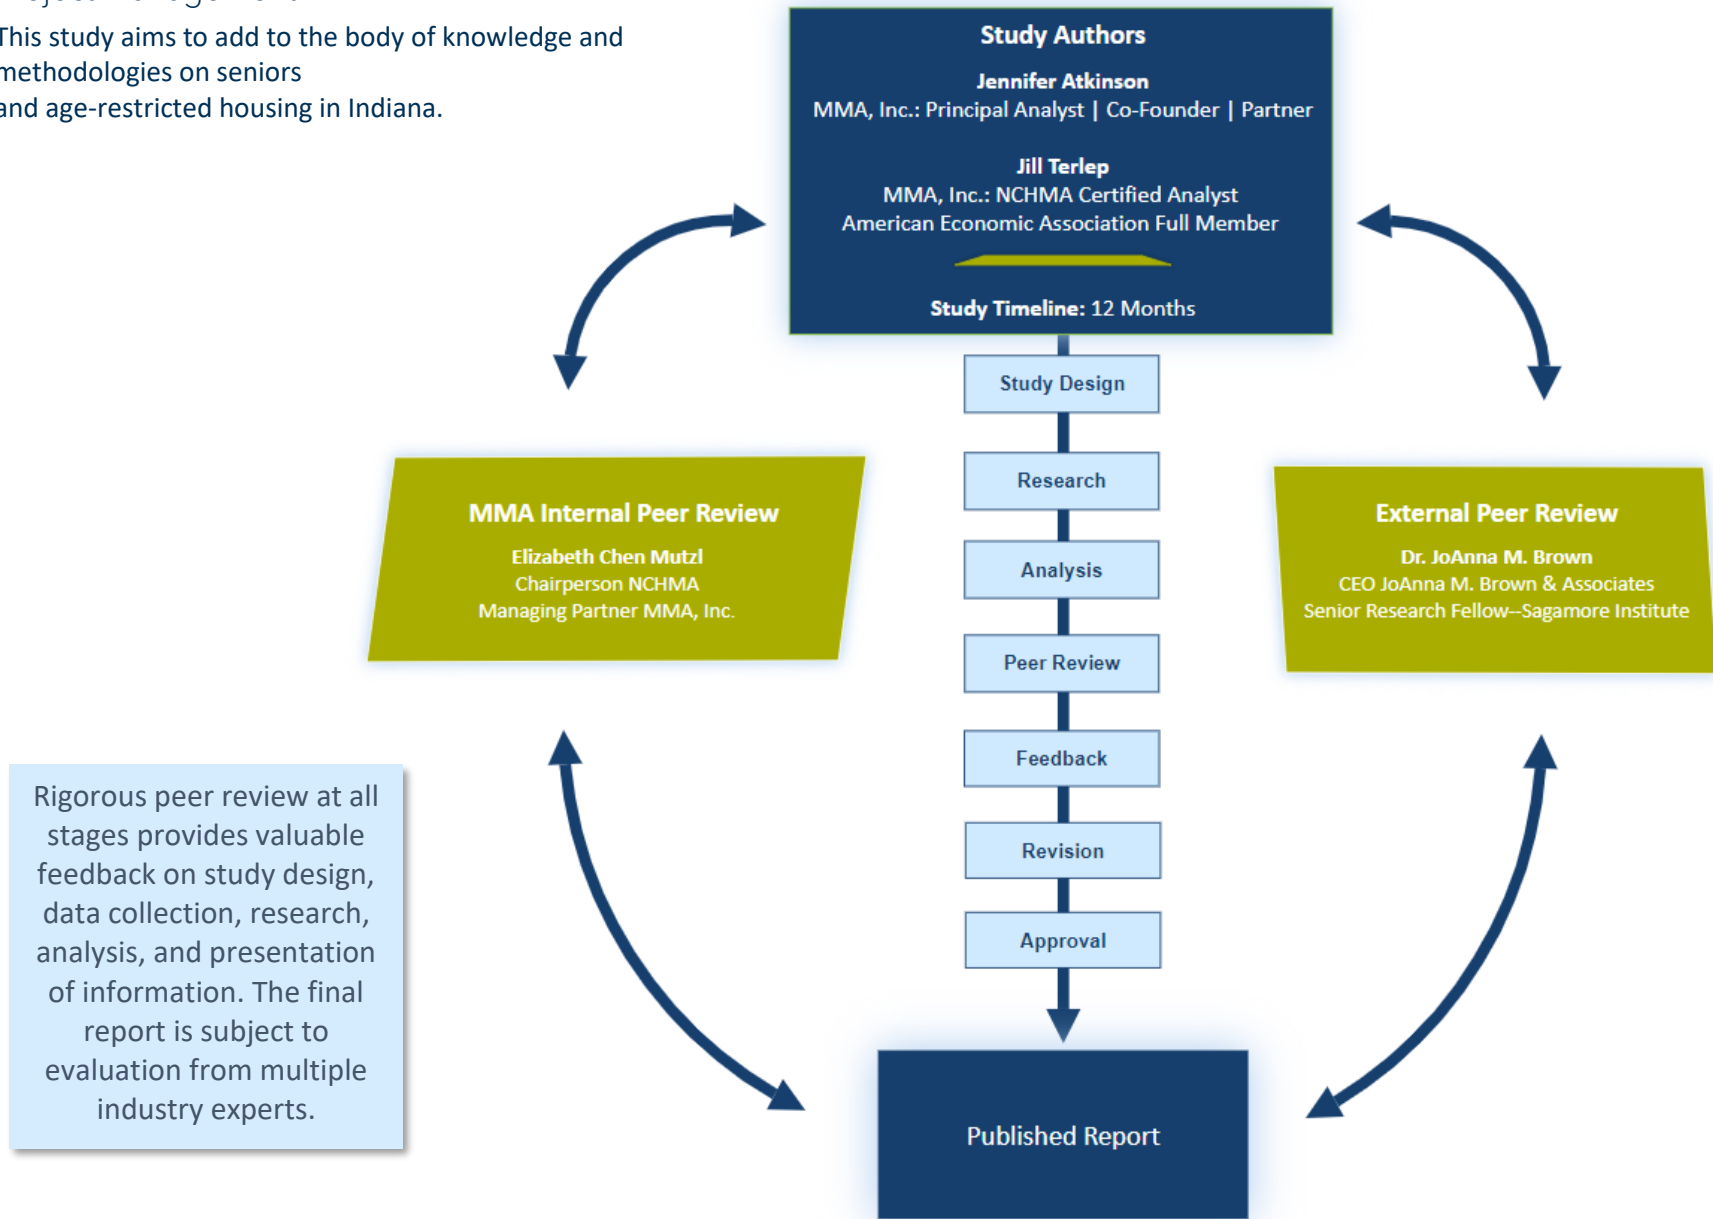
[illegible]

This study aims to add to the body of knowledge and methodologies on seniors and age-restricted housing in Indiana.

Study Authors

Jennifer Atkinson
MMA, Inc.: Principal Analyst | Co-Founder | Partner

Jill Terlep
MMA, Inc.: NCHMA Certified Analyst
American Economic Association Full Member

Study Timeline: 12 Months

Study Design

Research

Analysis

Peer Review

Feedback

Revision

Approval

MMA Internal Peer Review

Elizabeth Chen Mutzl
Chairperson NCHMA
Managing Partner MMA, Inc.

External Peer Review

Dr. JoAnna M. Brown
CEO JoAnna M. Brown & Associates
Senior Research Fellow--Sagamore Institute

Rigorous peer review at all stages provides valuable feedback on study design, data collection, research, analysis, and presentation of information. The final report is subject to evaluation from multiple industry experts.

Published Report